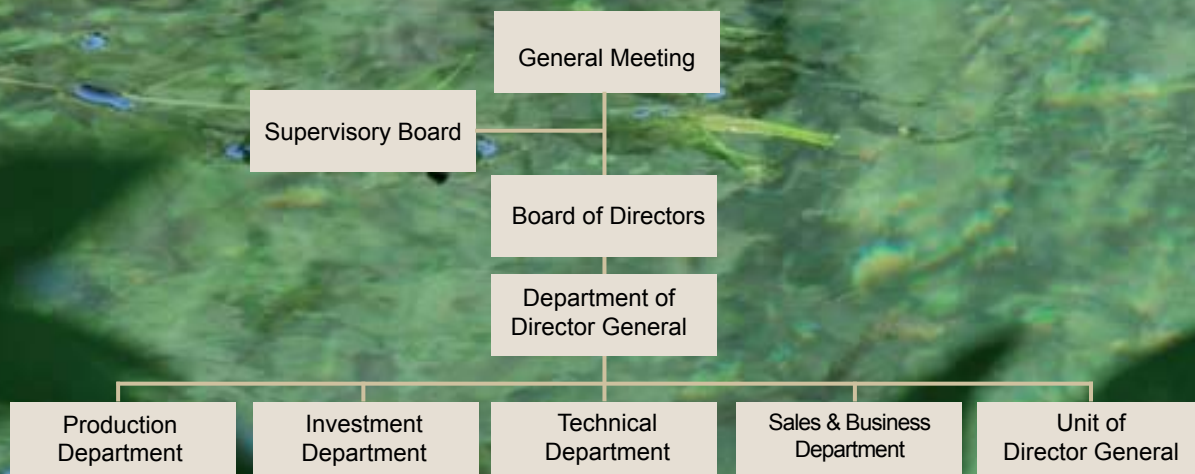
General Meeting

Supervisory Board

Board of Directors

Department of Director General

Production Department

Investment Department

Technical Department

Sales & Business Department

Unit of Director General